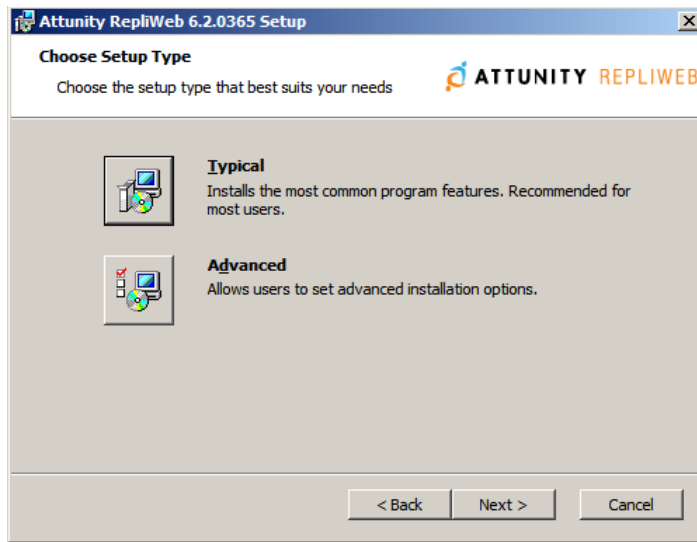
Attunity RepliWeb 6.2.0365 Setup

Choose Setup Type

Choose the setup type that best suits your needs

ATTUNITY REPLIWEB

Typical

Installs the most common program features. Recommended for most users.

Advanced

Allows users to set advanced installation options.

< Back

Next >

Cancel